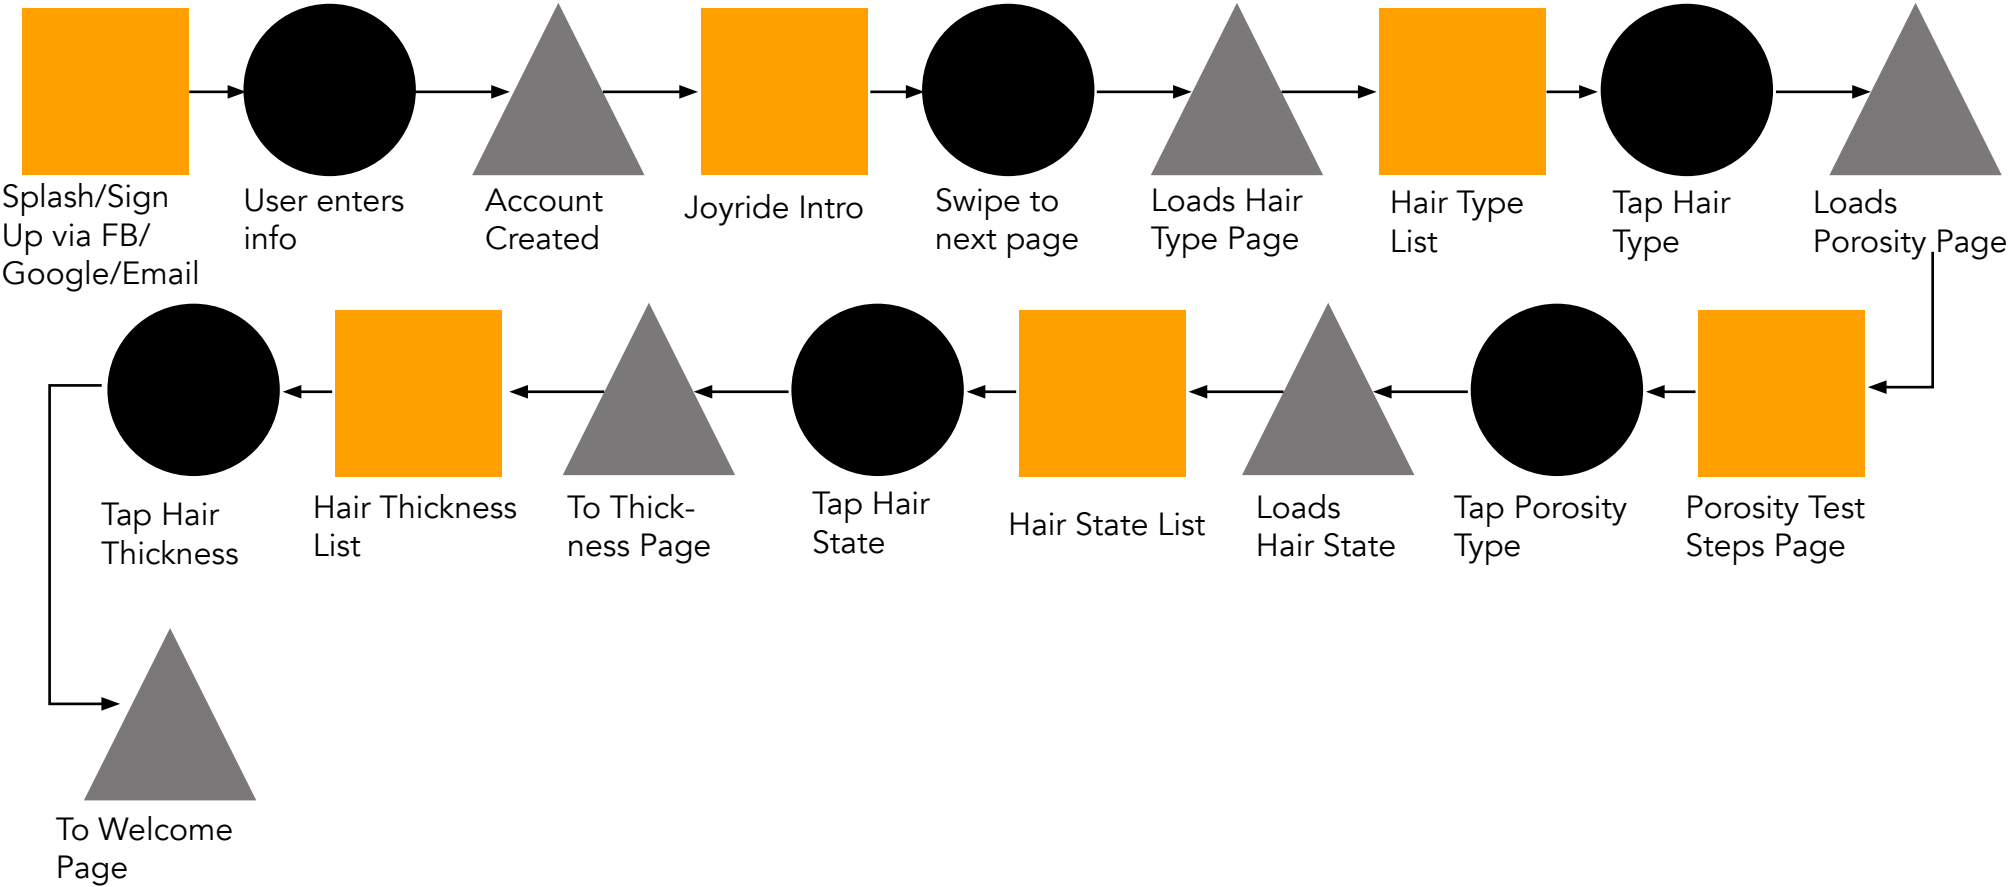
Splash/Sign Up via FB/ Google/Email

User enters info

Account Created

Joyride Intro

Swipe to next page

Loads Hair Type Page

Hair Type List

Tap Hair Type

Loads Porosity Page

Porosity Test Steps Page

Tap Porosity Type

Loads Hair State

Hair State List

Tap Hair State

To Thickness Page

Hair Thickness List

Tap Hair Thickness

To Welcome Page